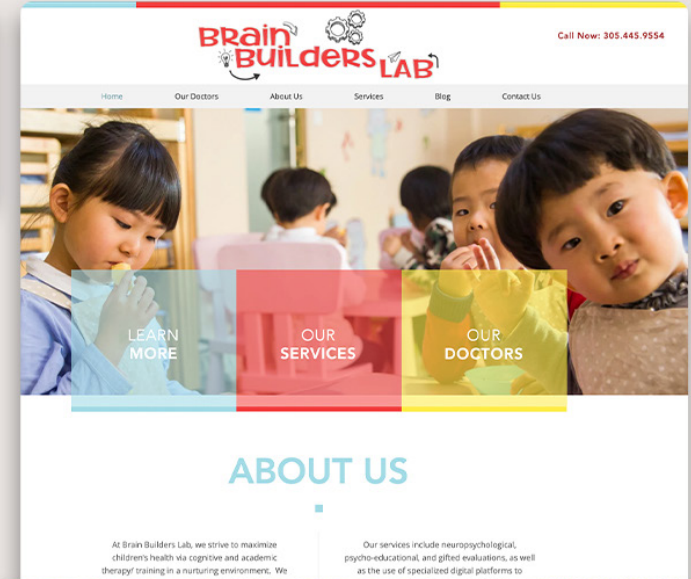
BRAIN BUILDERS LAB

Call Now: 305.445.9554

Home Our Doctors About Us Services Blog Contact Us

LEARN MORE

OUR SERVICES

OUR DOCTORS

ABOUT US

At Brain Builders Lab, we strive to maximize children's health via cognitive and academic therapy/ training in a nurturing environment. We

Our services include neuropsychological, psycho-educational, and gifted evaluations, as well as the use of specialized digital platforms to